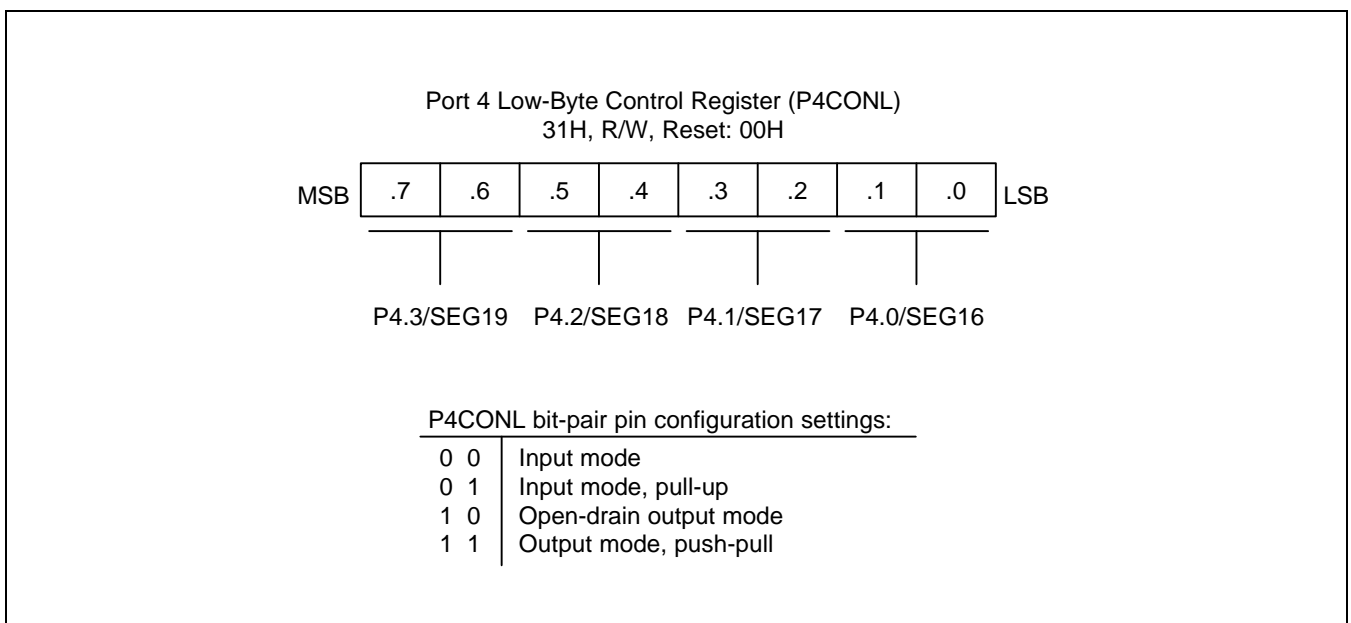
Port 4 Low-Byte Control Register (P4CONL)
31H, R/W, Reset: 00H

MSB

| .7 | .6 | .5 | .4 | .3 | .2 | .1 | .0 |
|---|---|---|---|---|---|---|---|

LSB

P4.3/SEG19 P4.2/SEG18 P4.1/SEG17 P4.0/SEG16

P4CONL bit-pair pin configuration settings:

| | |
|---|---|
| 0 0 | Input mode |
| 0 1 | Input mode, pull-up |
| 1 0 | Open-drain output mode |
| 1 1 | Output mode, push-pull |